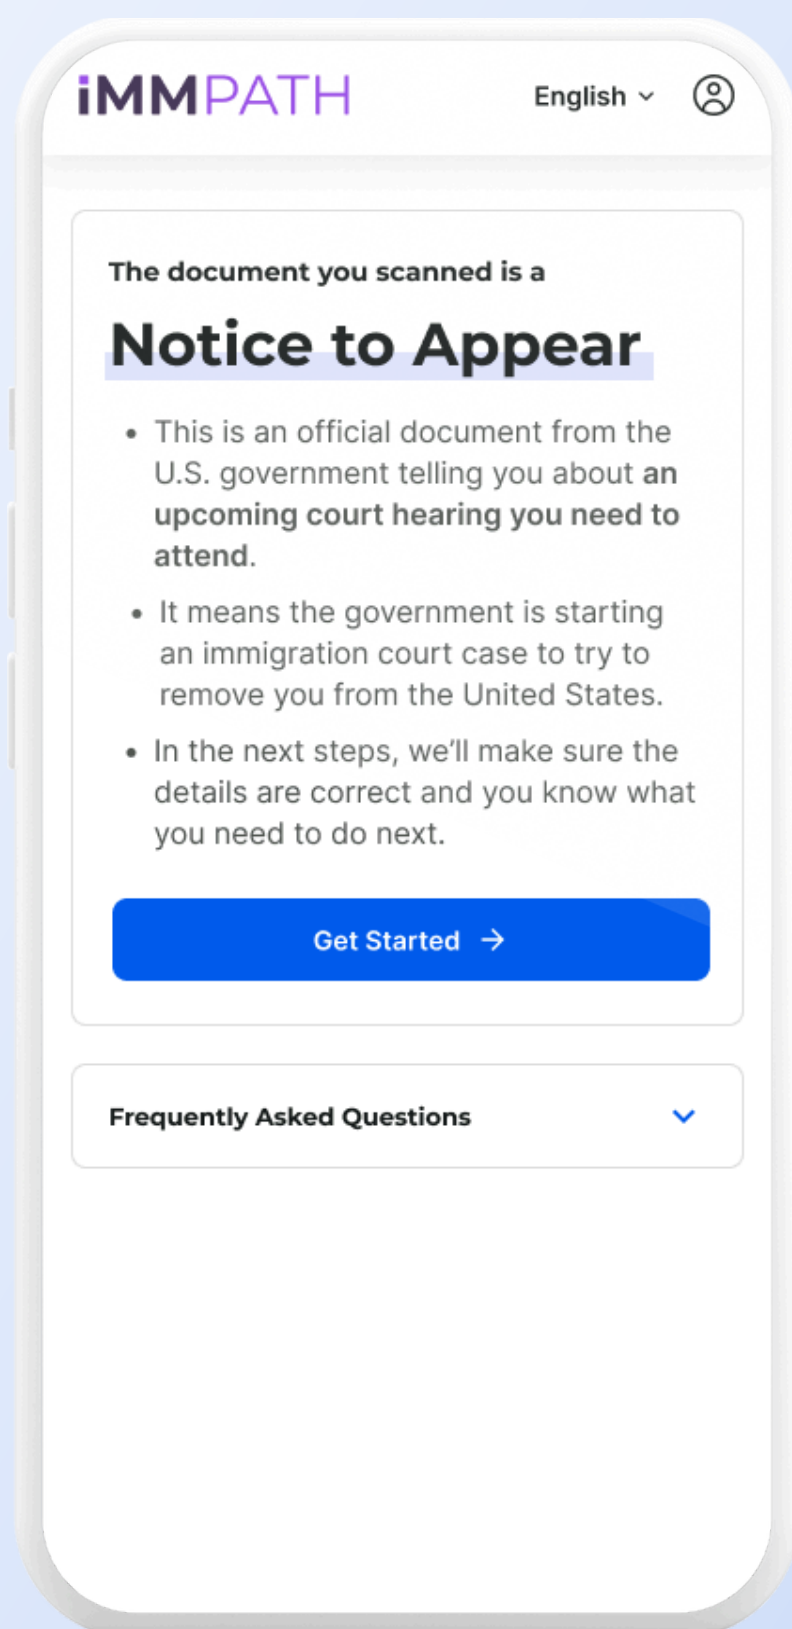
iMMPATH English

The document you scanned is a

Notice to Appear

- This is an official document from the U.S. government telling you about an upcoming court hearing you need to attend.
- It means the government is starting an immigration court case to try to remove you from the United States.
- In the next steps, we'll make sure the details are correct and you know what you need to do next.

Get Started →

Frequently Asked Questions